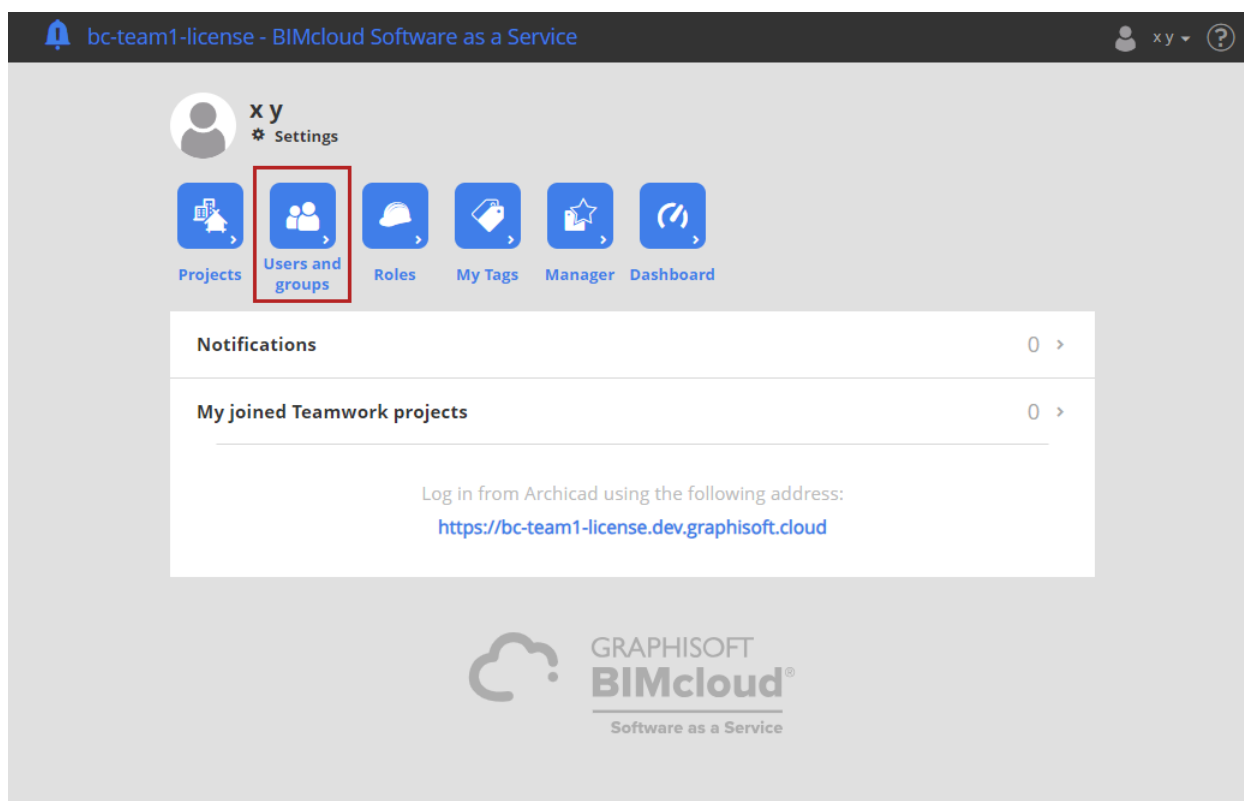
bc-team1-license - BIMcloud Software as a Service

x y

?

x y

Settings

Projects

Users and groups

Roles

My Tags

Manager

Dashboard

Notifications

0

My joined Teamwork projects

0

Log in from Archicad using the following address:

https://bc-team1-license.dev.graphisoft.cloud

GRAPHISOFT
BIMcloud®
Software as a Service